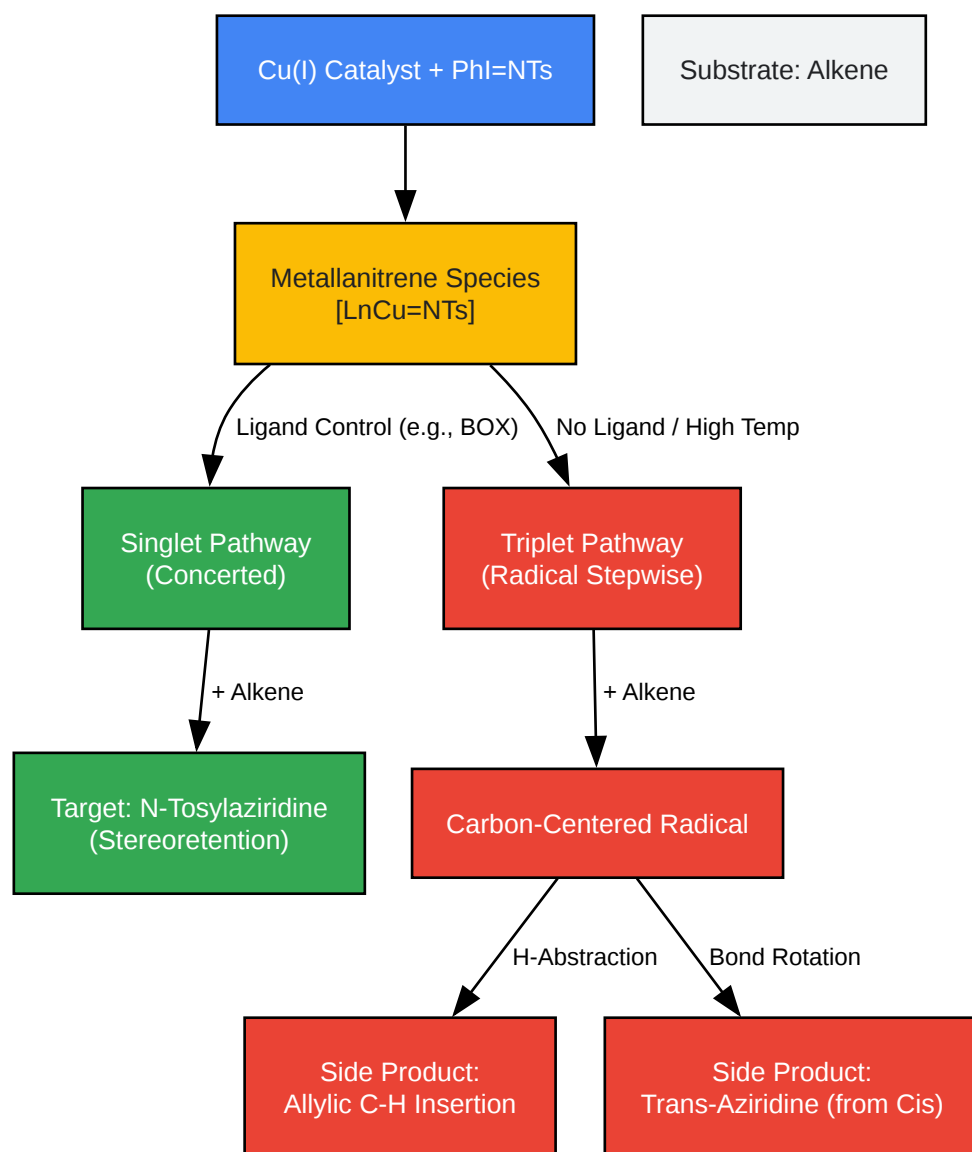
Cu(I) Catalyst + PhI=NTs

Substrate: Alkene

Metallanitrene Species
[LnCu=NTs]

Ligand Control (e.g., BOX)

No Ligand / High Temp

Singlet Pathway
(Concerted)

Triplet Pathway
(Radical Stepwise)

+ Alkene

+ Alkene

Target: N-Tosylaziridine
(Stereoretention)

Carbon-Centered Radical

H-Abstraction

Bond Rotation

Side Product:
Allylic C-H Insertion

Side Product:
Trans-Aziridine (from Cis)